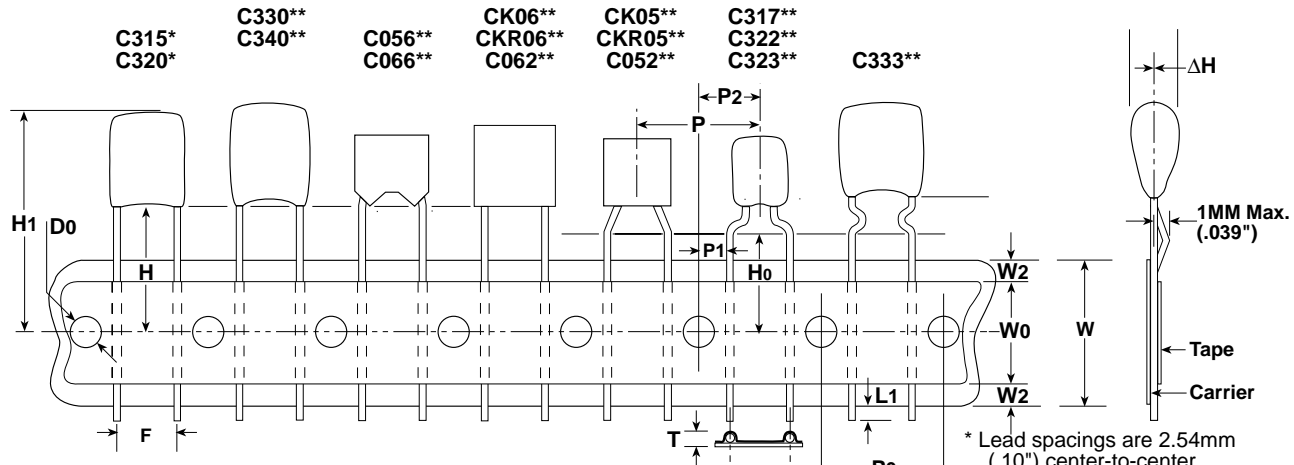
C315*
C320*

C330**
C340**

C056**
C066**

CK06**
CKR06**
C062**

CK05**
CKR05**
C052**

C317**
C322**
C323**

C333**

ΔH

P2

P

H1

D0

H

P1

H0

1MM Max.
(.039")

W2

W0

W

Tape

W2

Carrier

L1

F

T

* Lead spacings are 2.54mm (.10") center-to-center

P0